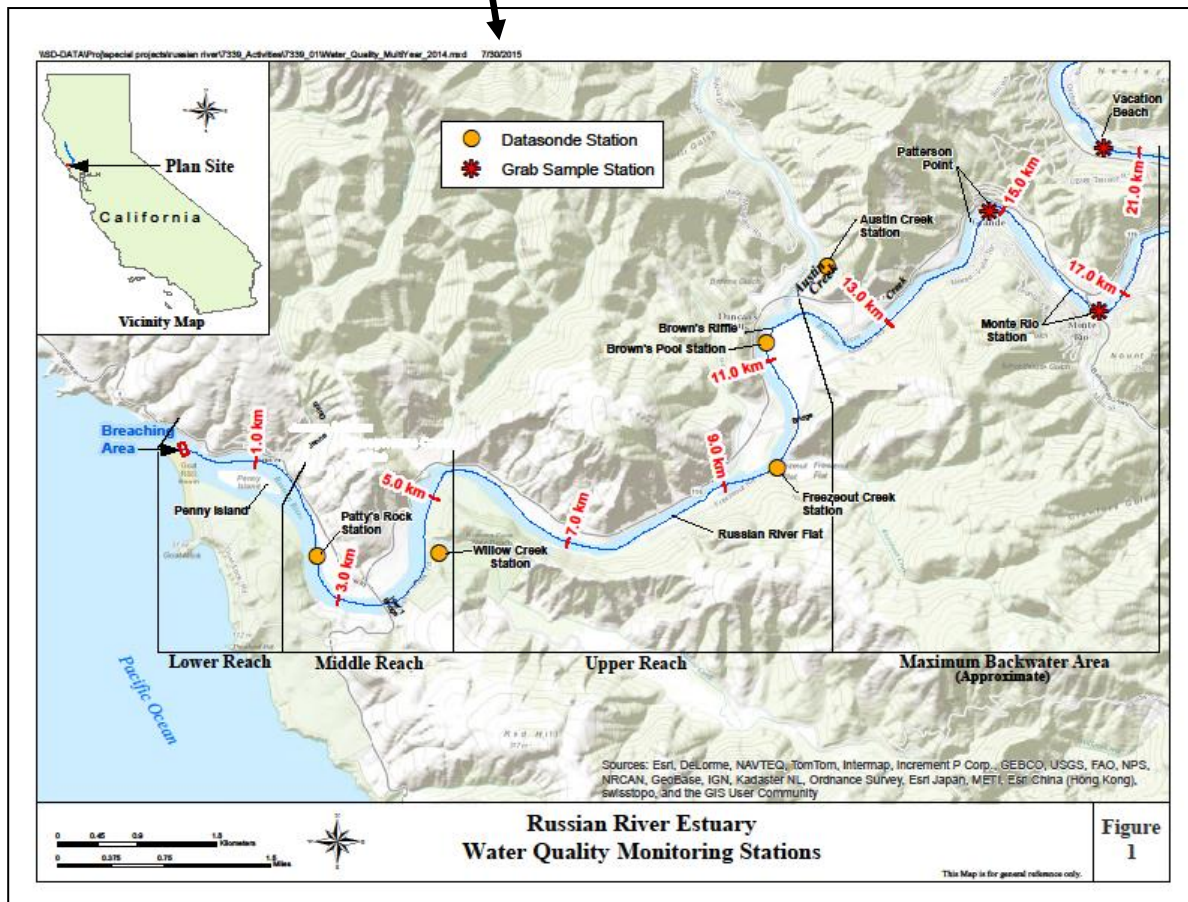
\\SD-DATA\Proj\special projects\russian river\7339_Activities\7339_01\Water_Quality_MultiYear_2014.mxd 7/30/2015

Plan Site

California

Vicinity Map

Datasonde Station

Grab Sample Station

Vacation Beach

Patterson Point

Austin Creek Station

Austin Creek

15.0 km

21.0 km

17.0 km

13.0 km

Monte Rio Station

Brown's Riffle

Brown's Pool Station

11.0 km

9.0 km

Breaching Area

1.0 km

Penny Island

5.0 km

7.0 km

Freezeout Creek Station

Russian River Flat

Patty's Rock Station

3.0 km

Willow Creek Station

Lower Reach

Middle Reach

Upper Reach

Maximum Backwater Area (Approximate)

Pacific Ocean

Sources: Esri, DeLorme, NAVTEQ, TomTom, Intermap, Increment P Corp., GEBCO, USGS, FAO, NPS, NRCAN, GeoBase, IGN, Kadaster NL, Ordnance Survey, Esri Japan, METI, Esri China (Hong Kong), swisstopo, and the GIS User Community

0 0.45 0.9 1.8 Kilometers

0 0.375 0.75 1.5 Miles

Russian River Estuary
Water Quality Monitoring Stations

Figure 1

This Map is for general reference only.